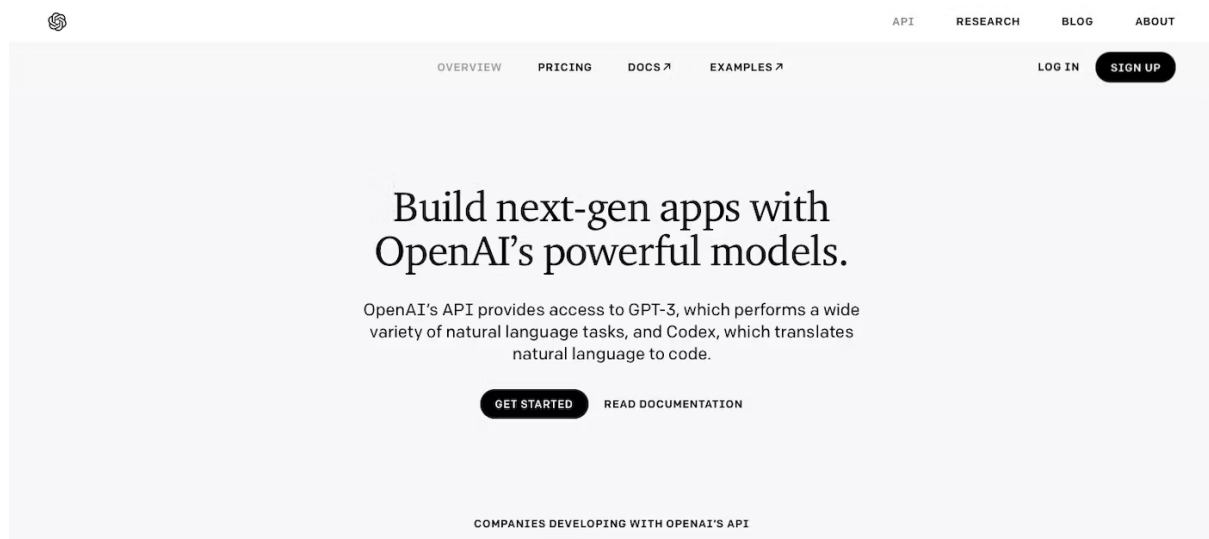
API RESEARCH BLOG ABOUT

OVERVIEW PRICING DOCS↗ EXAMPLES↗ LOG IN SIGN UP

Build next-gen apps with OpenAI's powerful models.

OpenAI's API provides access to GPT-3, which performs a wide variety of natural language tasks, and Codex, which translates natural language to code.

GET STARTED READ DOCUMENTATION

COMPANIES DEVELOPING WITH OPENAI'S API